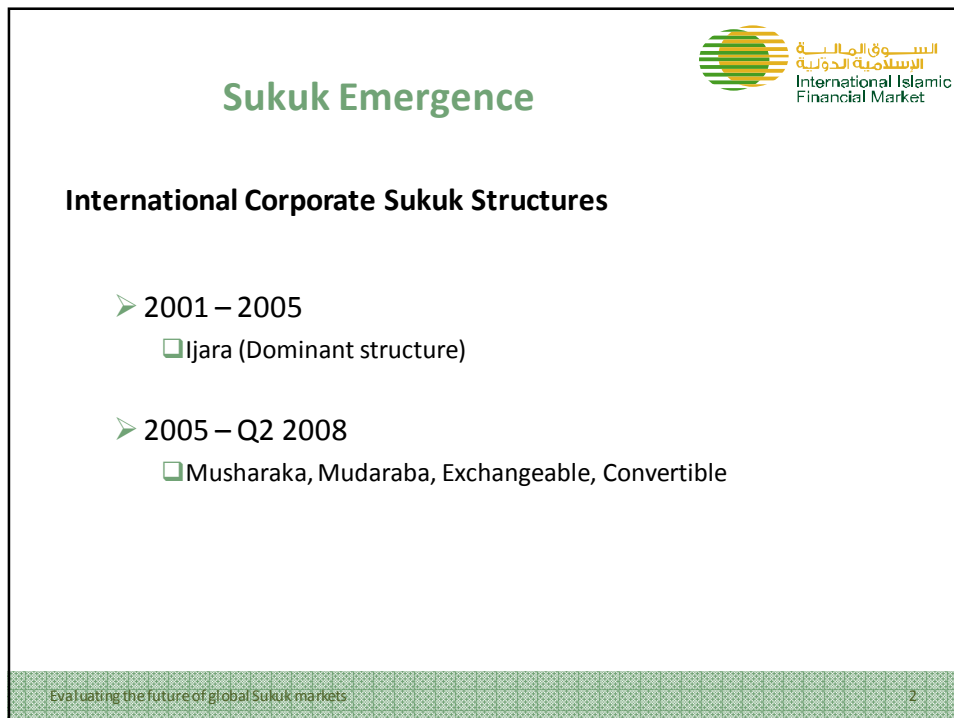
السوق المالية الإسلامية الدولية
International Islamic Financial Market

Sukuk Emergence

International Corporate Sukuk Structures

2001 – 2005
Ijara (Dominant structure)

2005 – Q2 2008
Musharaka, Mudaraba, Exchangeable, Convertible

Evaluating the future of global Sukuk markets

2